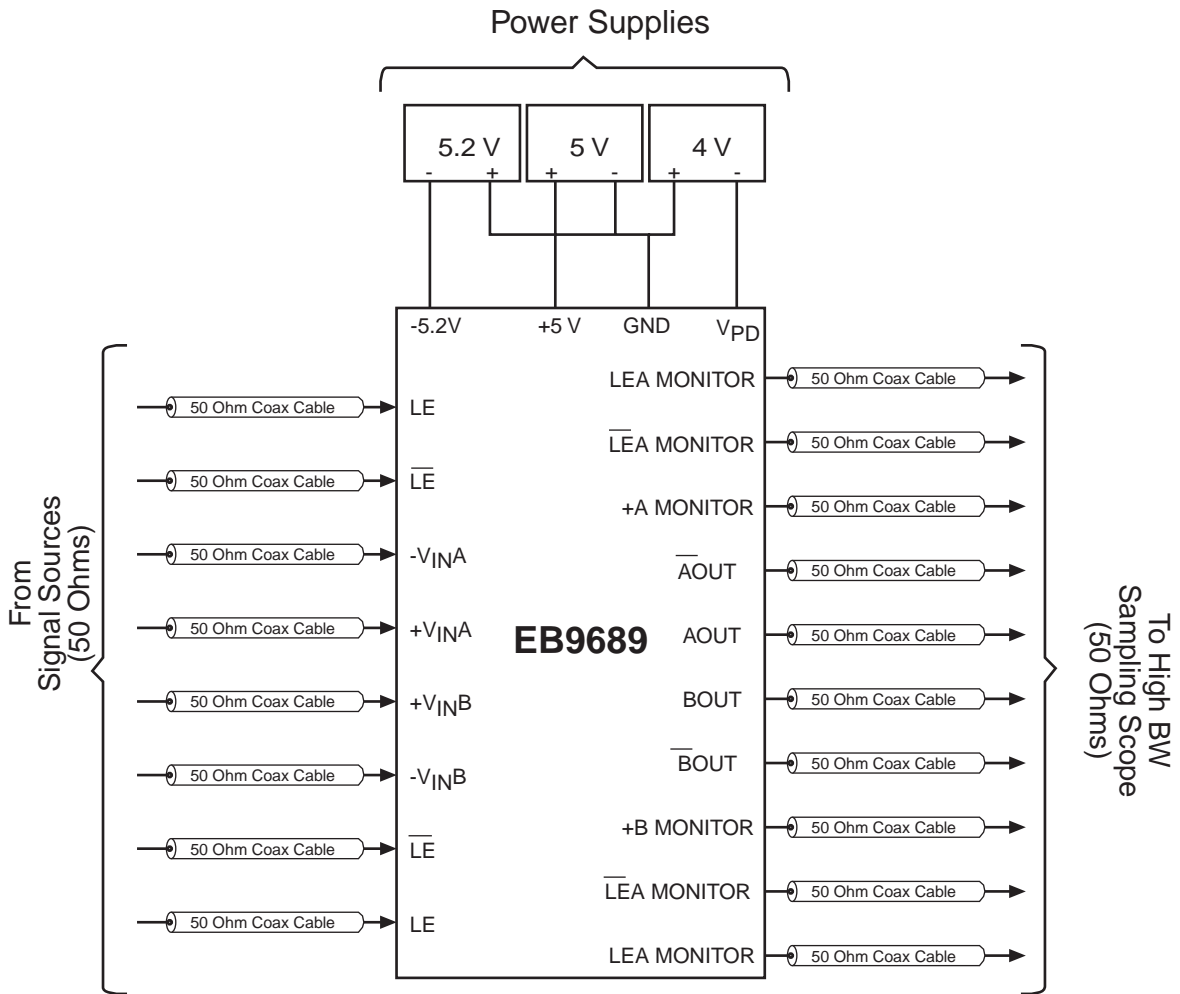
Power Supplies

5.2 V
- +

5 V
+ -

4 V
+ -

-5.2V
+5 V
GND
$V_{PD}$

From Signal Sources (50 Ohms)

50 Ohm Coax Cable
LE

50 Ohm Coax Cable
$\overline{LE}$

50 Ohm Coax Cable
$-V_{IN}A$

50 Ohm Coax Cable
$+V_{IN}A$

50 Ohm Coax Cable
$+V_{IN}B$

50 Ohm Coax Cable
$-V_{IN}B$

50 Ohm Coax Cable
$\overline{LE}$

50 Ohm Coax Cable
LE

EB9689

LEA MONITOR
50 Ohm Coax Cable

$\overline{LE}$A MONITOR
50 Ohm Coax Cable

+A MONITOR
50 Ohm Coax Cable

$\overline{A}$OUT
50 Ohm Coax Cable

AOUT
50 Ohm Coax Cable

BOUT
50 Ohm Coax Cable

$\overline{B}$OUT
50 Ohm Coax Cable

+B MONITOR
50 Ohm Coax Cable

$\overline{LE}$A MONITOR
50 Ohm Coax Cable

LEA MONITOR
50 Ohm Coax Cable

To High BW Sampling Scope (50 Ohms)